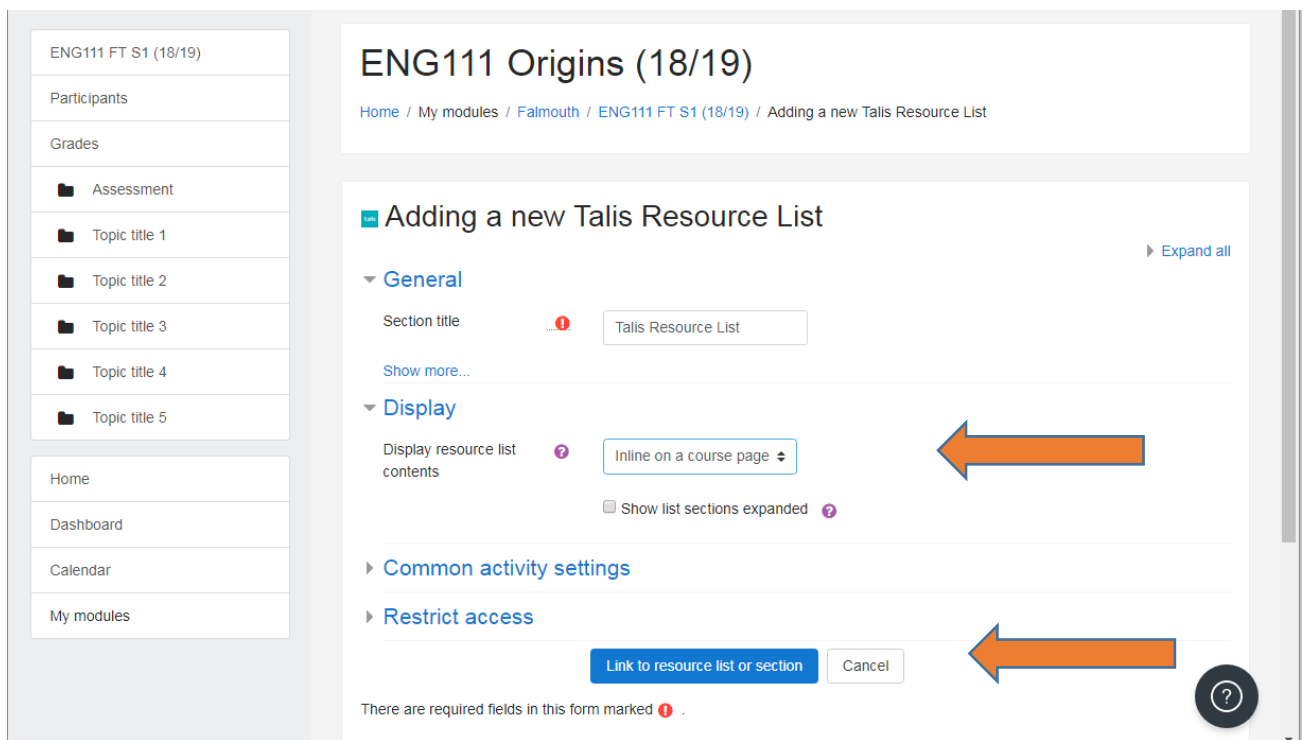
ENG111 FT S1 (18/19)
Participants
Grades
Assessment
Topic title 1
Topic title 2
Topic title 3
Topic title 4
Topic title 5

Home
Dashboard
Calendar
My modules

ENG111 Origins (18/19)

Home / My modules / Falmouth / ENG111 FT S1 (18/19) / Adding a new Talis Resource List

talis Adding a new Talis Resource List

Expand all

General

Section title Talis Resource List

Show more...

Display

Display resource list contents Inline on a course page

Show list sections expanded

Common activity settings

Restrict access

Link to resource list or section Cancel

There are required fields in this form marked .

?